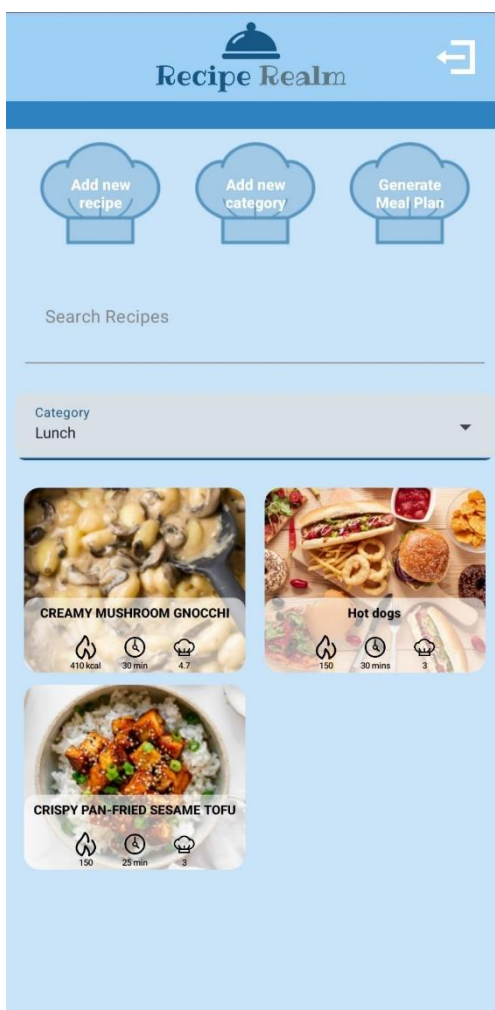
Recipe Realm

Add new recipe

Add new category

Generate Meal Plan

Search Recipes

Category
Lunch

CREAMY MUSHROOM GNOCCHI
410 kcal 30 min 4.7

Hot dogs
150 30 mins 3

CRISPY PAN-FRIED SESAME TOFU
150 25 min 3